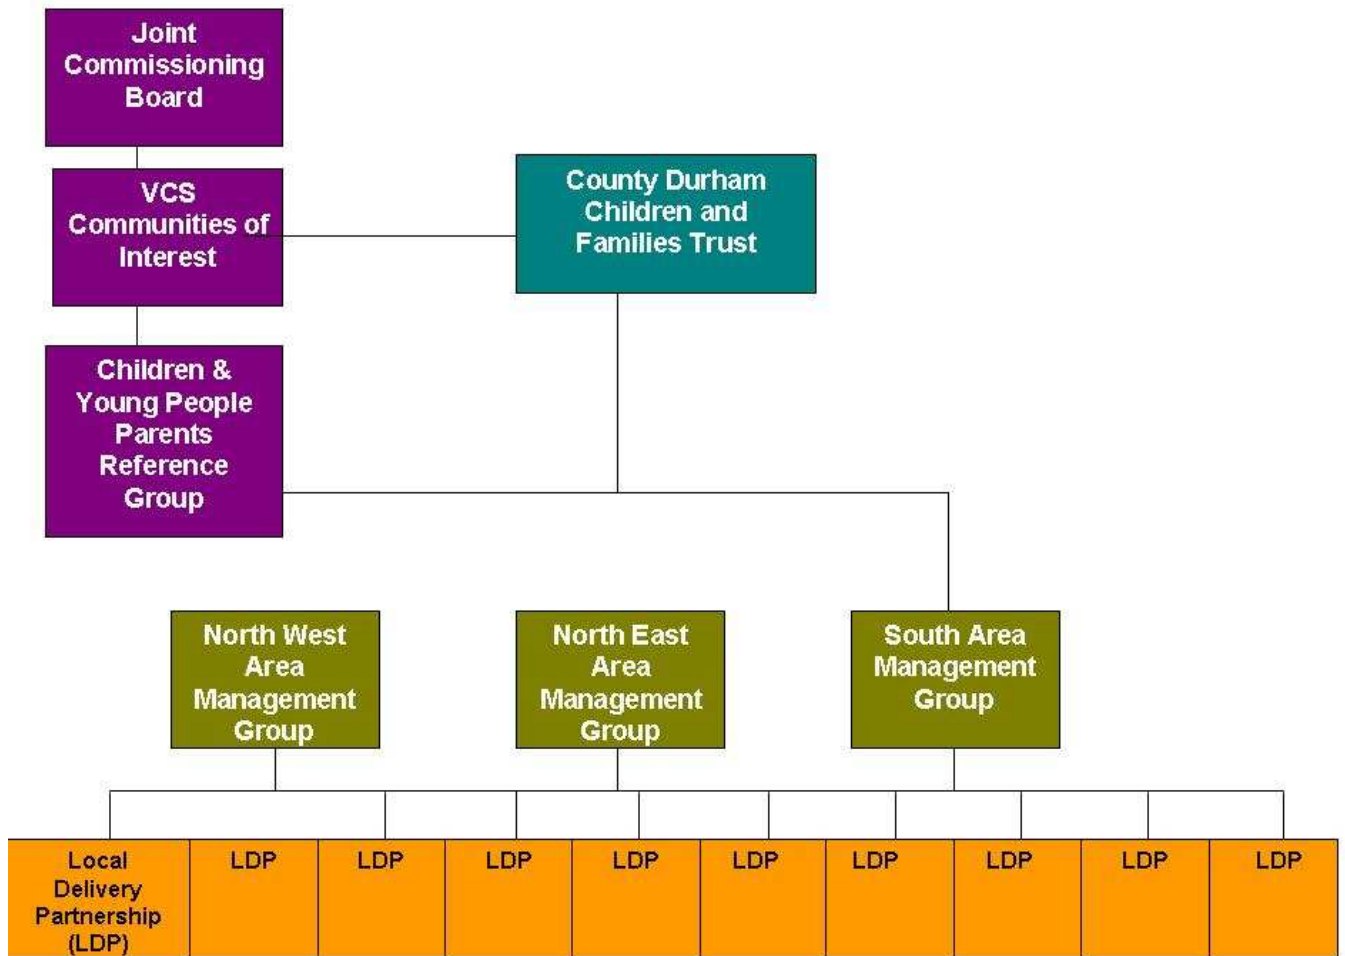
Joint Commissioning Board

VCS Communities of Interest

Children & Young People Parents Reference Group

County Durham Children and Families Trust

North West Area Management Group

North East Area Management Group

South Area Management Group

Local Delivery Partnership (LDP)

LDP

LDP

LDP

LDP

LDP

LDP

LDP

LDP

LDP